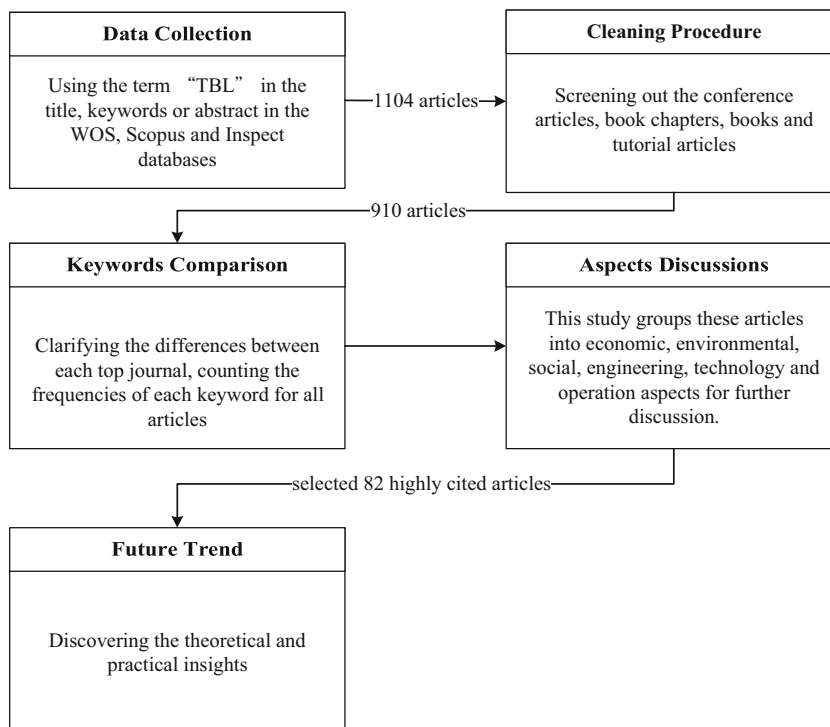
Data Collection

Using the term “TBL” in the title, keywords or abstract in the WOS, Scopus and Inspect databases

1104 articles

Cleaning Procedure

Screening out the conference articles, book chapters, books and tutorial articles

910 articles

Keywords Comparison

Clarifying the differences between each top journal, counting the frequencies of each keyword for all articles

Aspects Discussions

This study groups these articles into economic, environmental, social, engineering, technology and operation aspects for further discussion.

selected 82 highly cited articles

Future Trend

Discovering the theoretical and practical insights